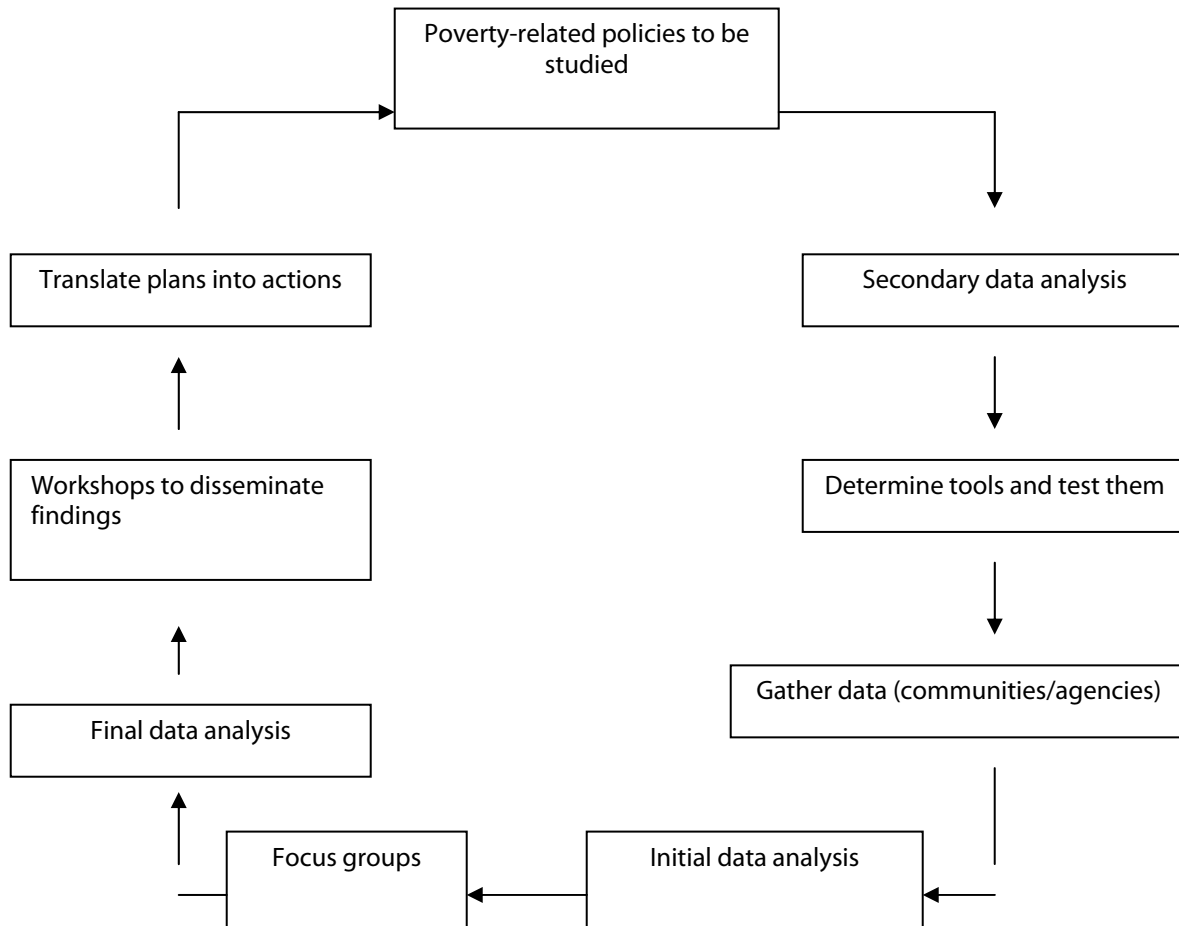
Poverty-related policies to be studied

Secondary data analysis

Determine tools and test them

Gather data (communities/agencies)

Initial data analysis

Focus groups

Final data analysis

Workshops to disseminate findings

Translate plans into actions